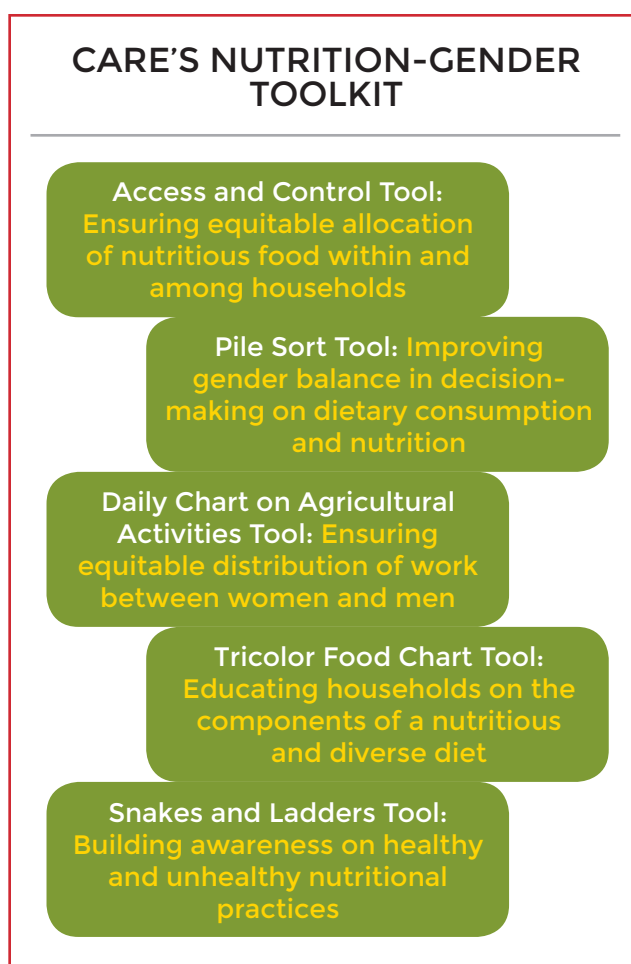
CARE’S NUTRITION-GENDER TOOLKIT

Access and Control Tool: Ensuring equitable allocation of nutritious food within and among households

Pile Sort Tool: Improving gender balance in decision-making on dietary consumption and nutrition

Daily Chart on Agricultural Activities Tool: Ensuring equitable distribution of work between women and men

Tricolor Food Chart Tool: Educating households on the components of a nutritious and diverse diet

Snakes and Ladders Tool: Building awareness on healthy and unhealthy nutritional practices